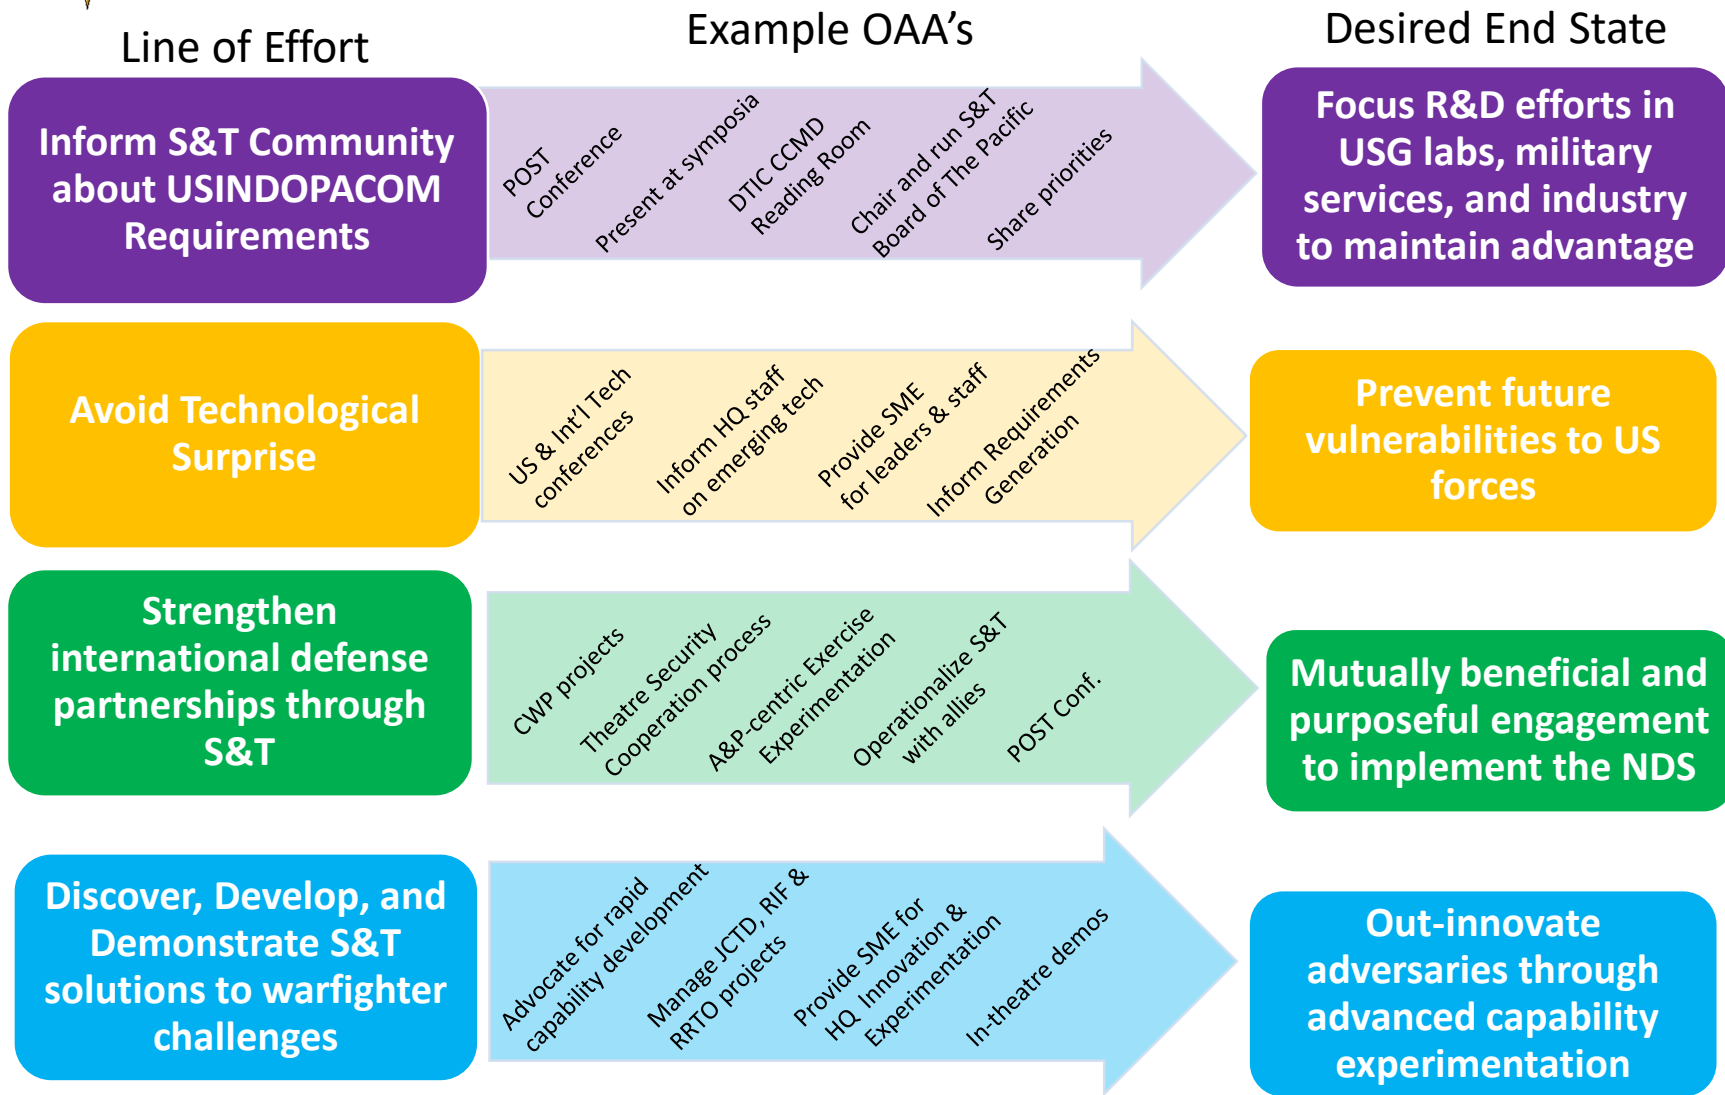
Line of Effort

Example OAA's

Desired End State

Inform S&T Community about USINDOPACOM Requirements

POST Conference

Present at symposia

DTIC CCMD Reading Room

Chair and run S&T Board of The Pacific

Share priorities

Focus R&D efforts in USG labs, military services, and industry to maintain advantage

Avoid Technological Surprise

US & Int'l Tech conferences

Inform HQ staff on emerging tech

Provide SME for leaders & staff

Inform Requirements Generation

Prevent future vulnerabilities to US forces

Strengthen international defense partnerships through S&T

CWP projects

Theatre Security Cooperation process

A&P-centric Exercise Experimentation

Operationalize S&T with allies

POST Conf.

Mutually beneficial and purposeful engagement to implement the NDS

Discover, Develop, and Demonstrate S&T solutions to warfighter challenges

Advocate for rapid capability development

Manage JCTD, RIF & RRTO projects

Provide SME for HQ Innovation & Experimentation

In-theatre demos

Out-innovate adversaries through advanced capability experimentation